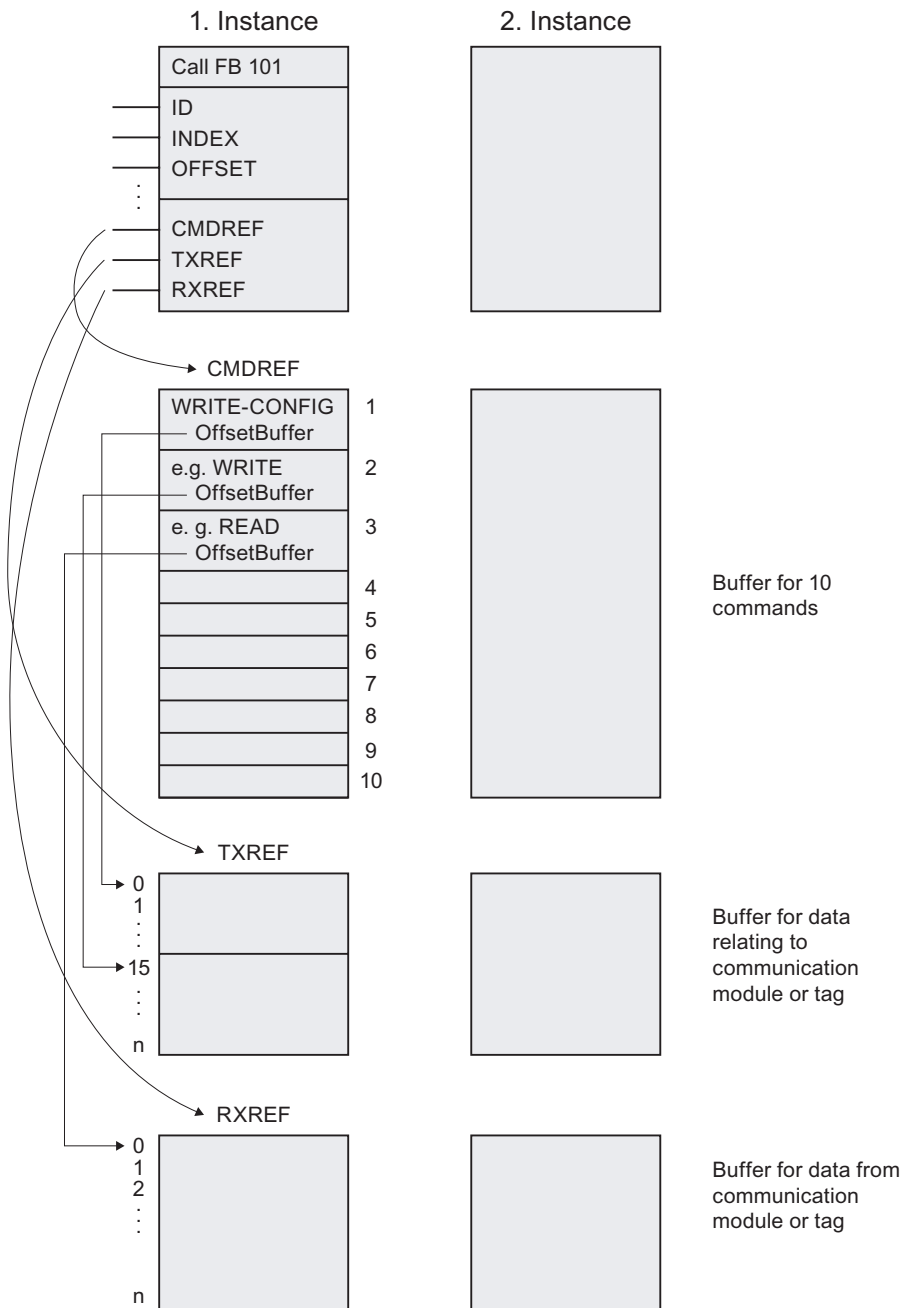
1. Instance

2. Instance

Call FB 101

ID

INDEX

OFFSET

:

CMDREF

TXREF

RXREF

CMDREF

WRITE-CONFIG

OffsetBuffer

1

e.g. WRITE

OffsetBuffer

2

e. g. READ

OffsetBuffer

3

4

5

6

7

8

9

10

Buffer for 10 commands

TXREF

0

1

:

15

:

n

Buffer for data relating to communication module or tag

RXREF

0

1

2

:

n

Buffer for data from communication module or tag